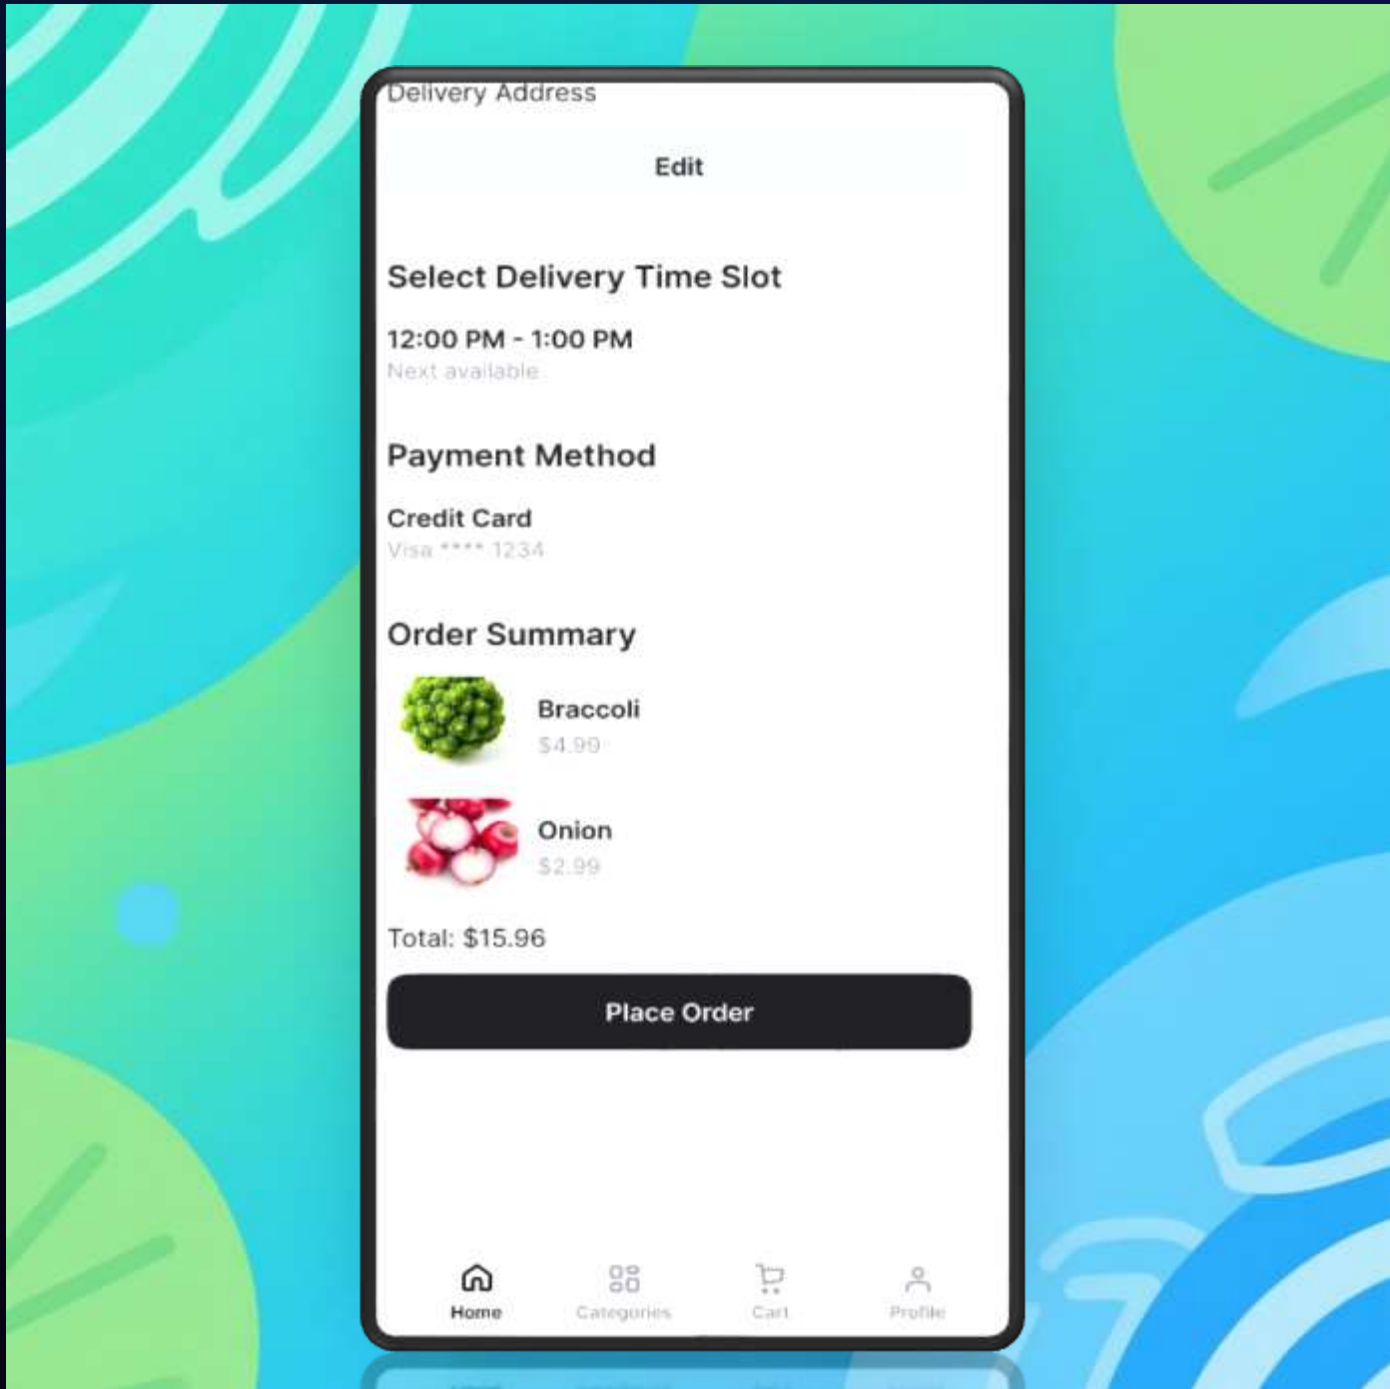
Delivery Address

Edit

Select Delivery Time Slot

12:00 PM - 1:00 PM
Next available

Payment Method

Credit Card
Visa **** 1234

Order Summary

Braccoli
$4.99

Onion
$2.99

Total: $15.96

Place Order

Home Categories Cart Profile